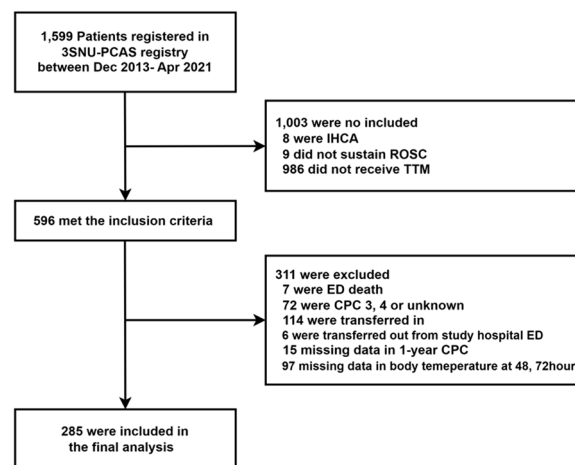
1,599 Patients registered in 3SNU-PCAS registry between Dec 2013- Apr 2021

1,003 were no included
8 were IHCA
9 did not sustain ROSC
986 did not receive TTM

596 met the inclusion criteria

311 were excluded
7 were ED death
72 were CPC 3, 4 or unknown
114 were transferred in
6 were transferred out from study hospital ED
15 missing data in 1-year CPC
97 missing data in body temeperature at 48, 72hour

285 were included in the final analysis